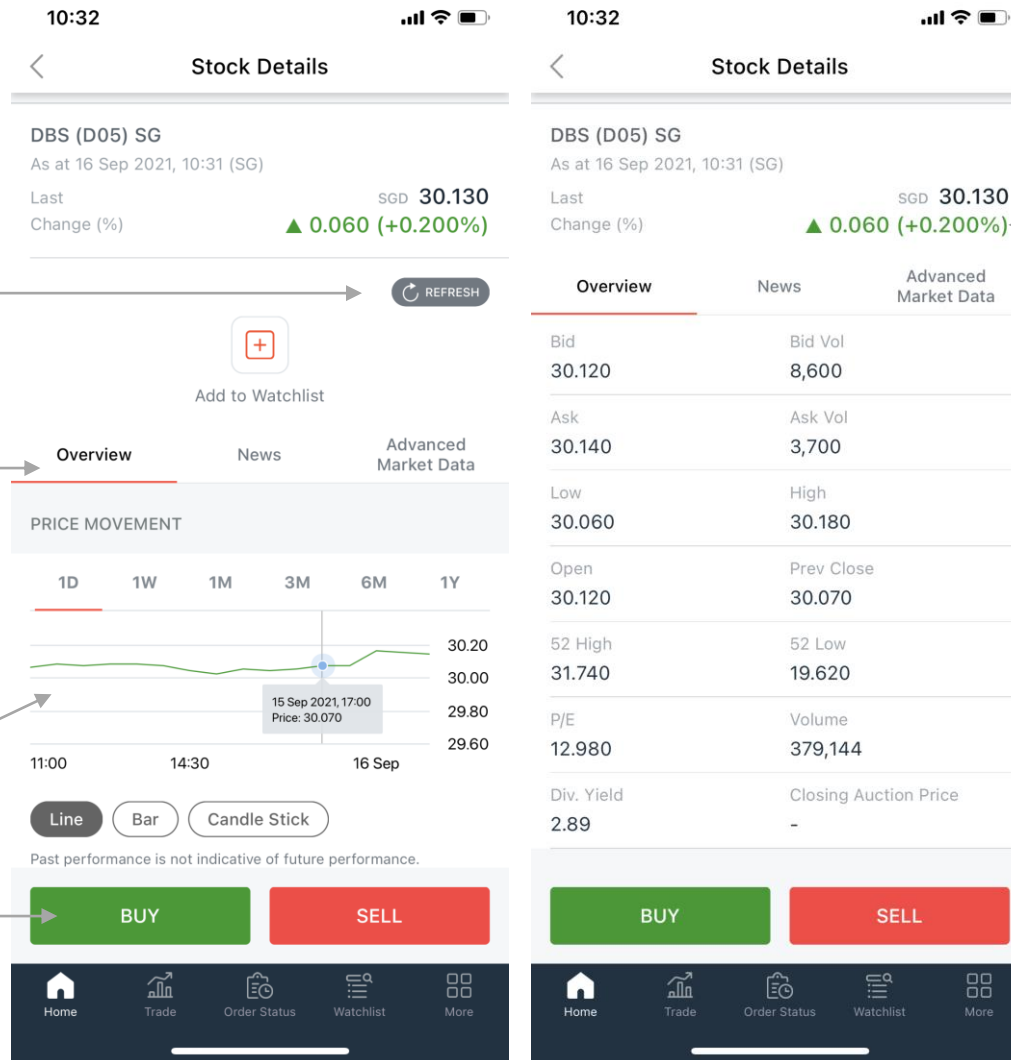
10:32

Stock Details

DBS (D05) SG
As at 16 Sep 2021, 10:31 (SG)

Last SGD 30.130
Change (%) ▲ 0.060 (+0.200%)

REFRESH

Add to Watchlist

Overview News Advanced Market Data

PRICE MOVEMENT

1D 1W 1M 3M 6M 1Y

30.20
30.00
29.80
29.60

15 Sep 2021, 17:00
Price: 30.070

11:00 14:30 16 Sep

Line Bar Candle Stick

Past performance is not indicative of future performance.

BUY SELL

Home Trade Order Status Watchlist More

10:32

Stock Details

DBS (D05) SG
As at 16 Sep 2021, 10:31 (SG)

Last SGD 30.130
Change (%) ▲ 0.060 (+0.200%)

Overview News Advanced Market Data

| Bid | Bid Vol |
|---|---|
| 30.120 | 8,600 |
| Ask | Ask Vol |
| 30.140 | 3,700 |
| Low | High |
| 30.060 | 30.180 |
| Open | Prev Close |
| 30.120 | 30.070 |
| 52 High | 52 Low |
| 31.740 | 19.620 |
| P/E | Volume |
| 12.980 | 379,144 |
| Div. Yield | Closing Auction Price |
| 2.89 | - |

BUY SELL

Home Trade Order Status Watchlist More